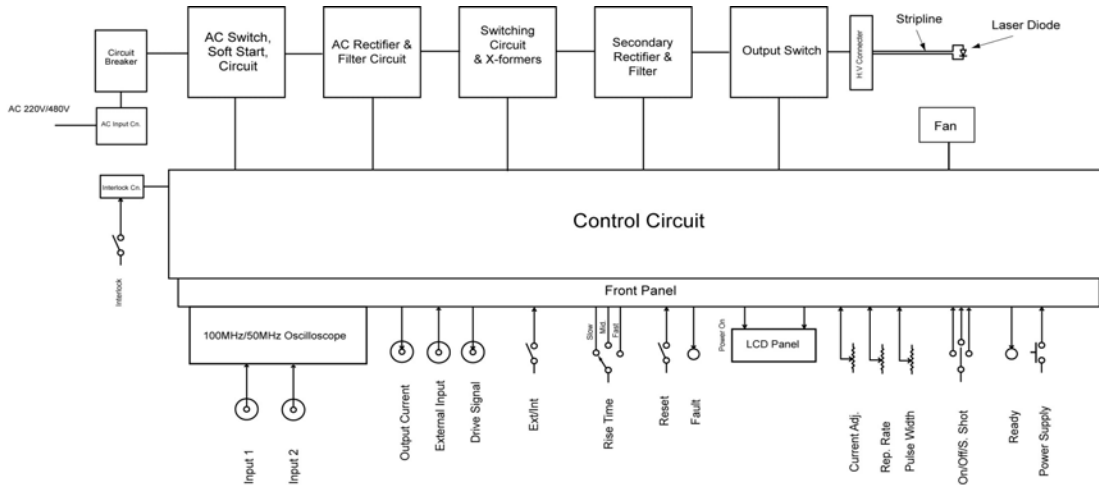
Circuit Breaker

AC Switch, Soft Start, Circuit

AC Rectifier & Filter Circuit

Switching Circuit & X-formers

Secondary Rectifier & Filter

Output Switch

H.V Connecter

Stripline

Laser Diode

AC 220V/480V

AC Input Cn.

Fan

Interlock Cn.

Control Circuit

Interlock

Front Panel

100MHz/50MHz Oscilloscope

Input 1

Input 2

Output Current

External Input

Drive Signal

Ext/Int

Slow

Mid

Fast

Rise Time

Reset

Fault

Power On

LCD Panel

Current Adj.

Rep. Rate

Pulse Width

On/Off/S. Shot

Ready

Power Supply